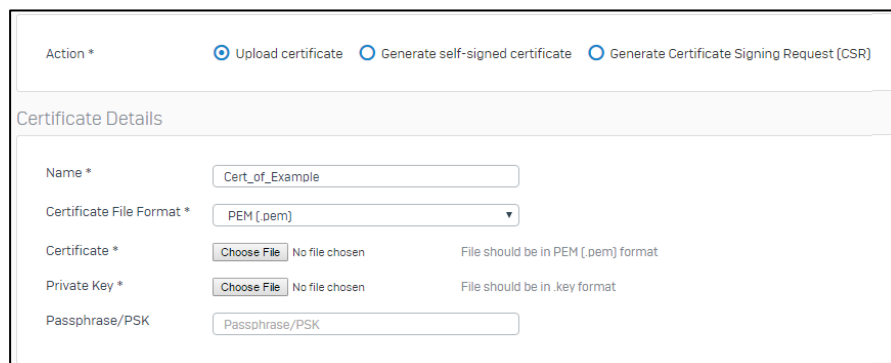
Action *

Upload certificate

Generate self-signed certificate

Generate Certificate Signing Request (CSR)

Certificate Details

Name *

Cert_of_Example

Certificate File Format *

PEM (.pem)

Certificate *

Choose File No file chosen

File should be in PEM (.pem) format

Private Key *

Choose File No file chosen

File should be in .key format

Passphrase/PSK

Passphrase/PSK